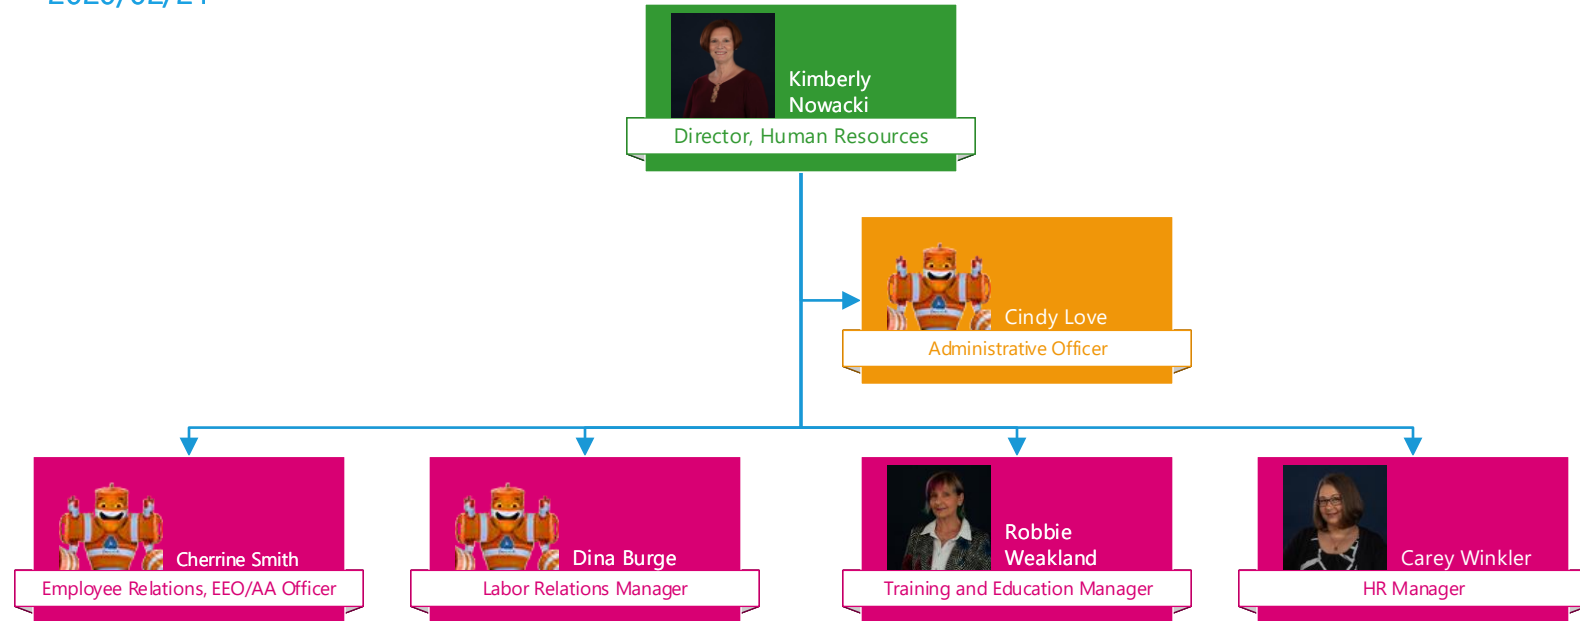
Kimberly Nowacki
Director, Human Resources

Cindy Love
Administrative Officer

Cherrine Smith
Employee Relations, EEO/AA Officer

Dina Burge
Labor Relations Manager

Robbie Weakland
Training and Education Manager

Carey Winkler
HR Manager